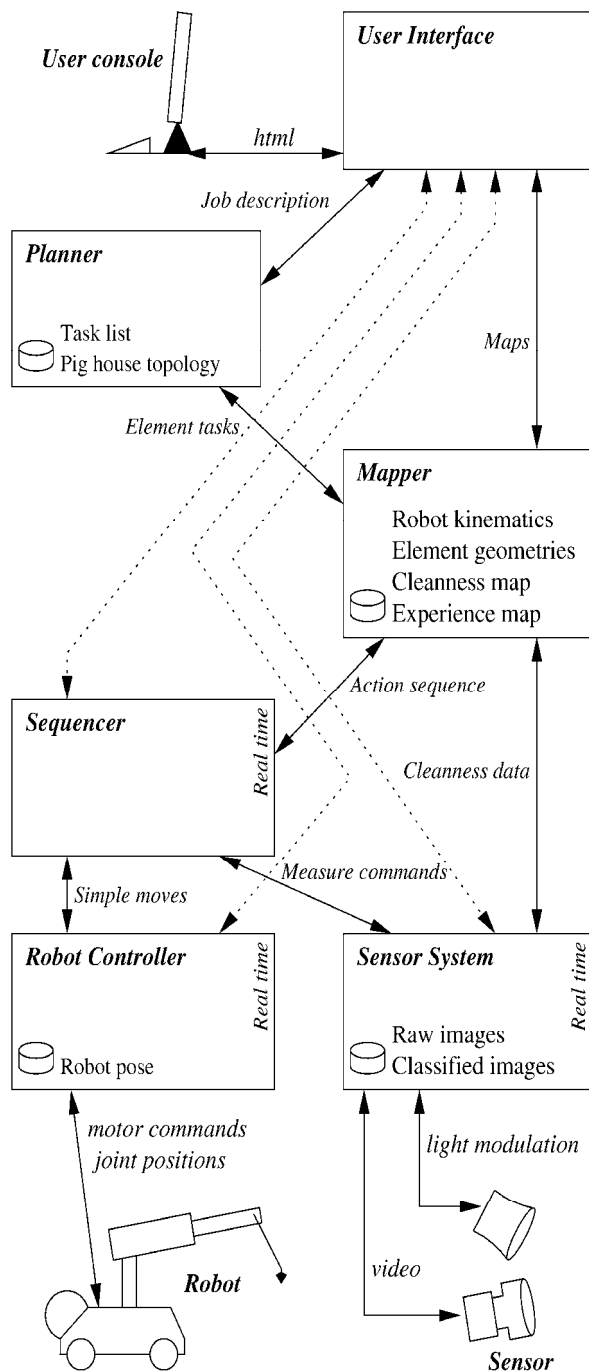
User console

User Interface

html

Job description

Planner

Task list
Pig house topology

Maps

Element tasks

Mapper

Robot kinematics
Element geometries
Cleanness map
Experience map

Action sequence

Sequencer

Real time

Cleanness data

Simple moves

Measure commands

Robot Controller

Real time

Robot pose

Sensor System

Real time

Raw images
Classified images

motor commands
joint positions

light modulation

Robot

video

Sensor